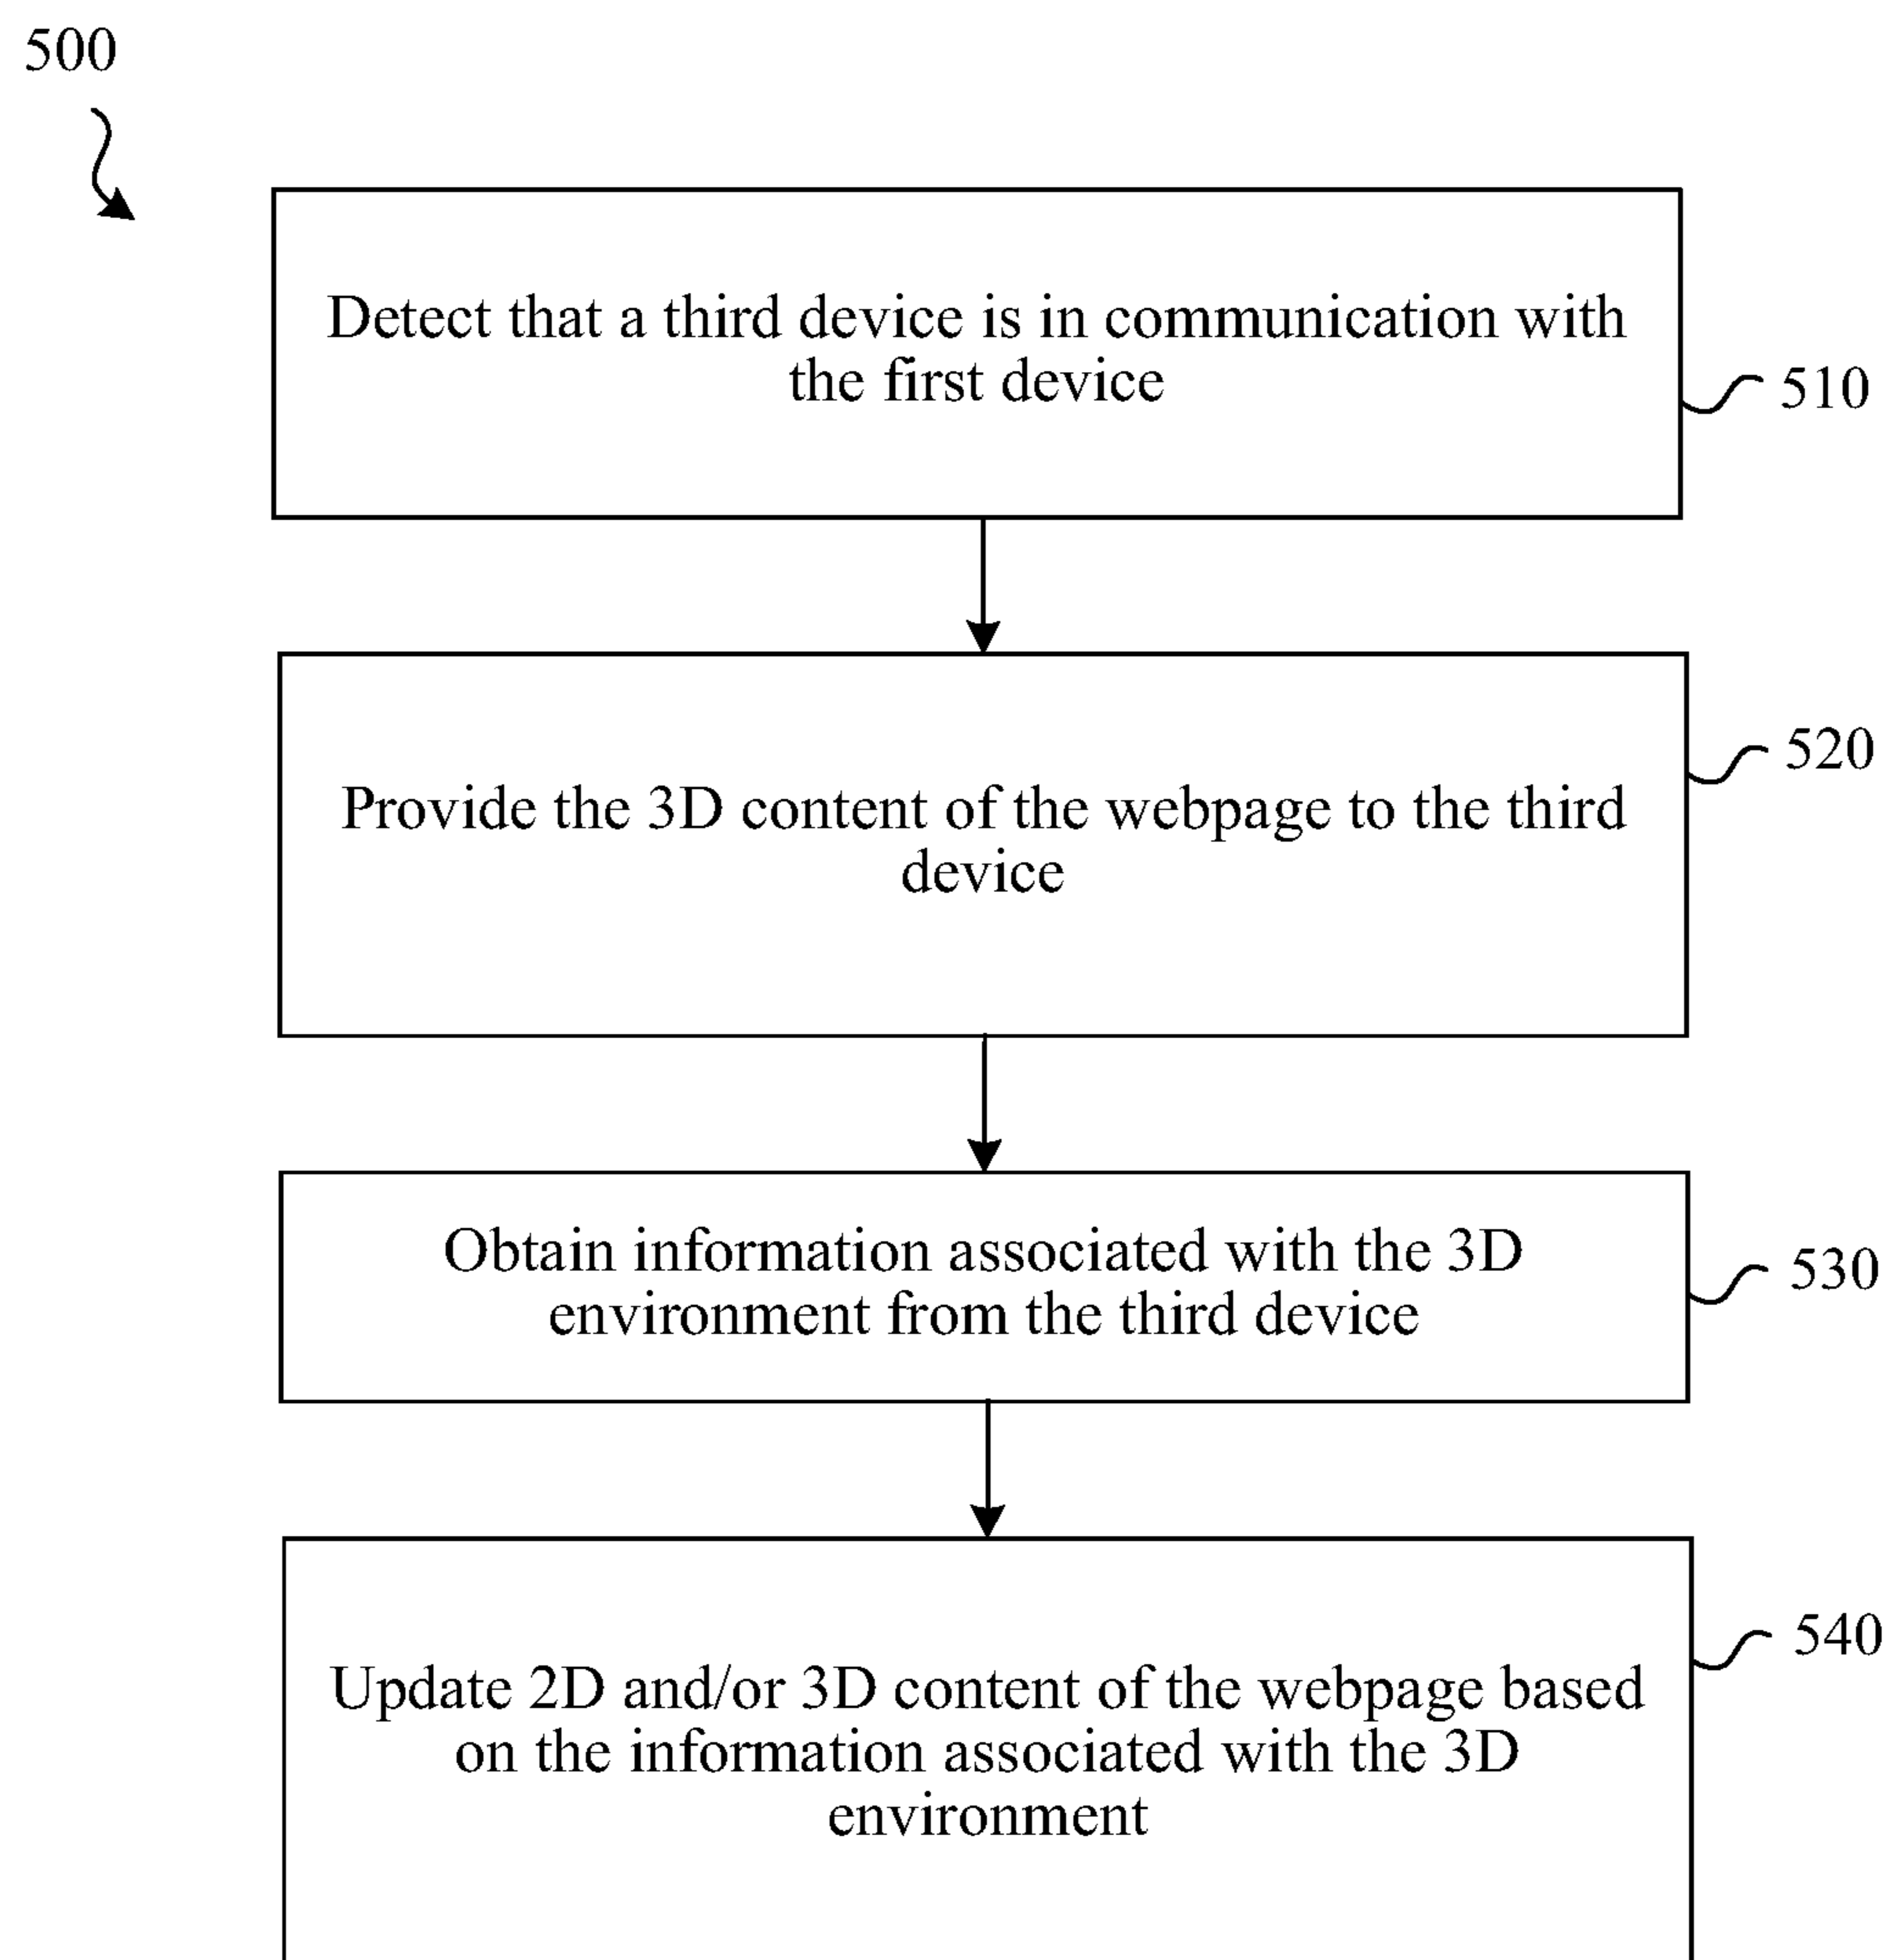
500

Detect that a third device is in communication with the first device

510

520

Provide the 3D content of the webpage to the third device

Obtain information associated with the 3D environment from the third device

530

540

Update 2D and/or 3D content of the webpage based on the information associated with the 3D environment